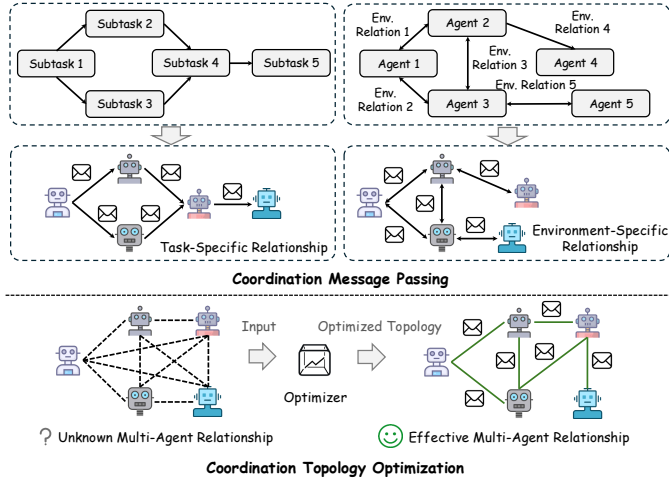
Subtask 1
Subtask 2
Subtask 3
Subtask 4
Subtask 5

Agent 1
Agent 2
Agent 3
Agent 4
Agent 5
Env. Relation 1
Env. Relation 2
Env. Relation 3
Env. Relation 4
Env. Relation 5

Task-Specific Relationship

Environment-Specific Relationship

Coordination Message Passing

Input
Optimized Topology
Optimizer

Unknown Multi-Agent Relationship
Effective Multi-Agent Relationship

Coordination Topology Optimization